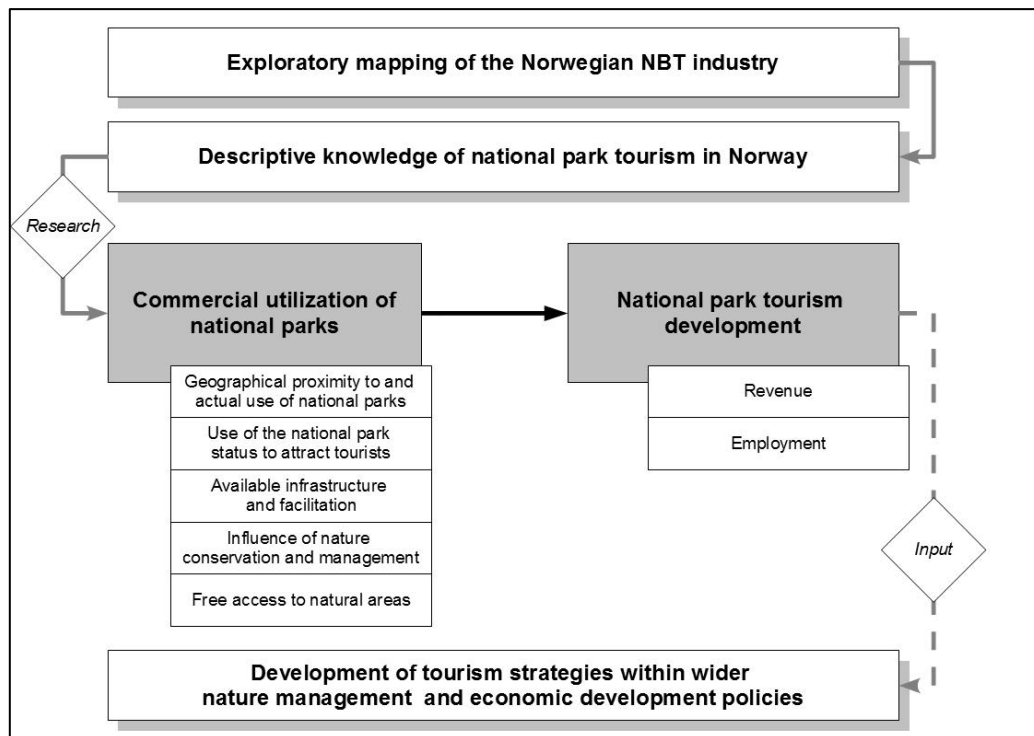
Exploratory mapping of the Norwegian NBT industry

Descriptive knowledge of national park tourism in Norway

Research

Commercial utilization of national parks

Geographical proximity to and actual use of national parks

Use of the national park status to attract tourists

Available infrastructure and facilitation

Influence of nature conservation and management

Free access to natural areas

National park tourism development

Revenue

Employment

Input

Development of tourism strategies within wider nature management and economic development policies